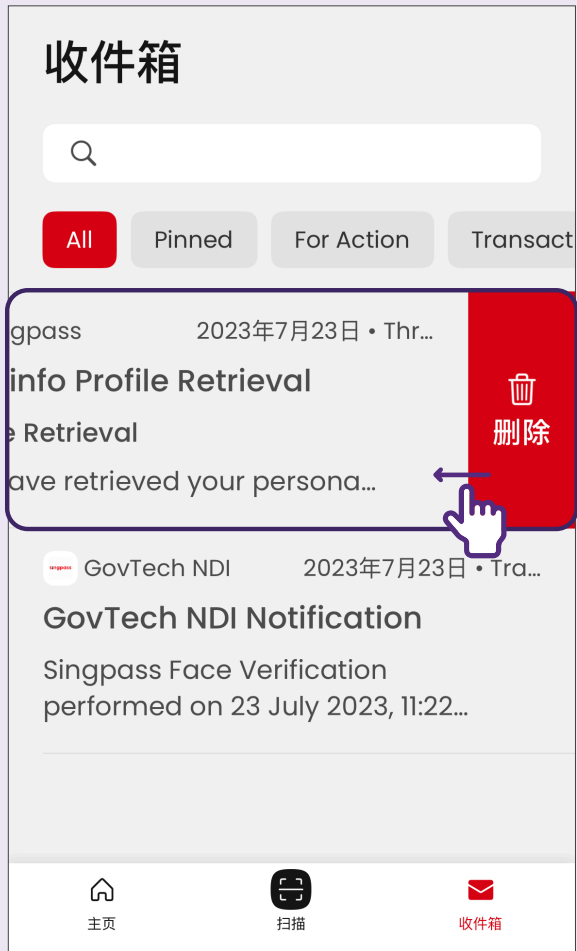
收件箱

All
Pinned
For Action
Transact

gpass
2023年7月23日 • Thr...
info Profile Retrieval
e Retrieval
ave retrieved your persona...

删除

singpass
GovTech NDI
2023年7月23日 • Tra...
GovTech NDI Notification
Singpass Face Verification performed on 23 July 2023, 11:22...

主页
扫描
收件箱